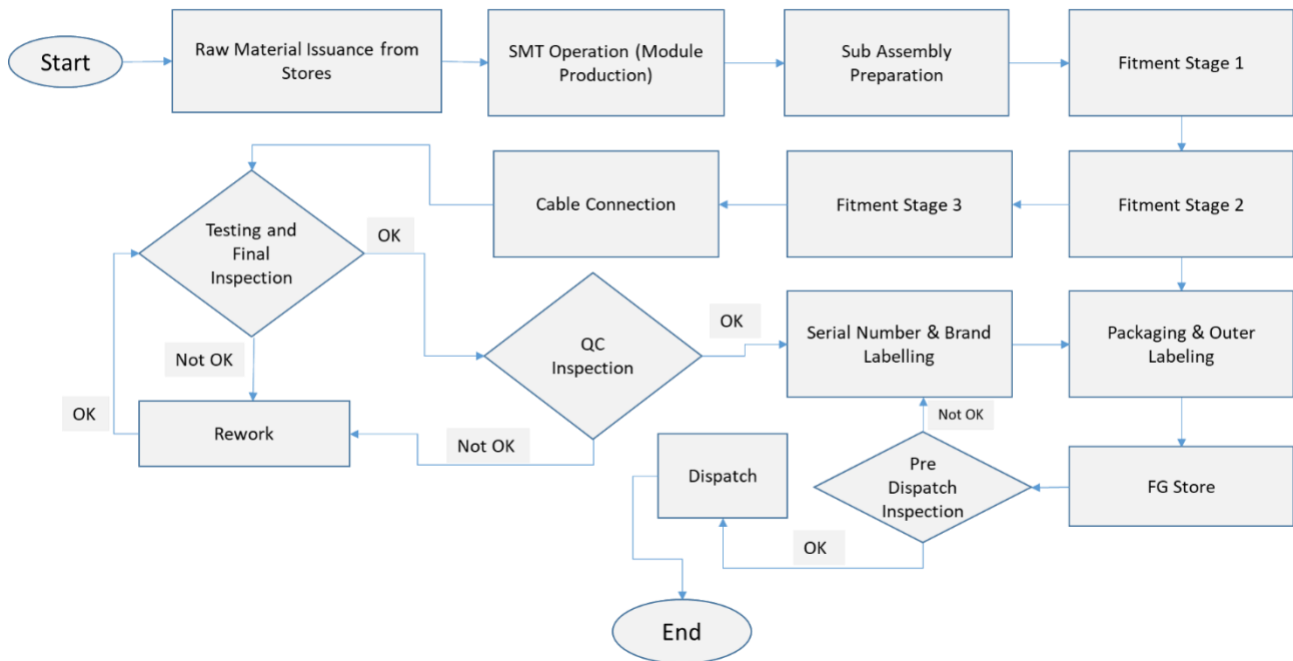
Start

Raw Material Issuance from Stores

SMT Operation (Module Production)

Sub Assembly Preparation

Fitment Stage 1

Fitment Stage 2

Fitment Stage 3

Cable Connection

Testing and Final Inspection

OK

Not OK

Rework

OK

QC Inspection

Not OK

OK

Serial Number & Brand Labelling

Packaging & Outer Labeling

FG Store

Pre Dispatch Inspection

Not OK

OK

Dispatch

End